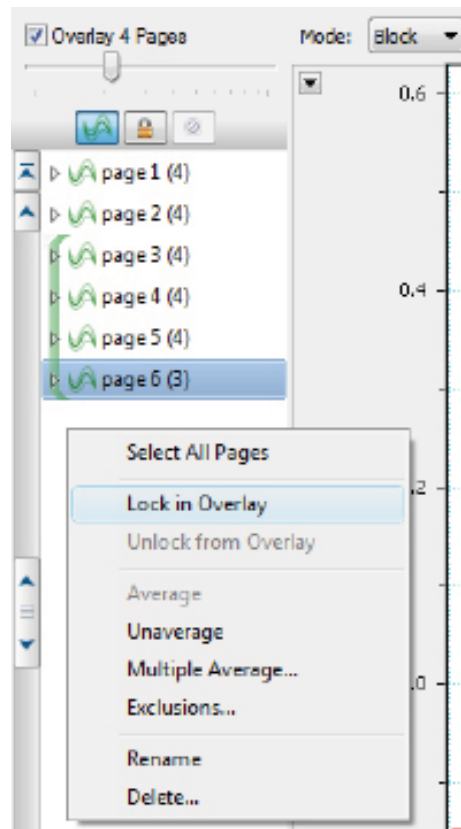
Overlay 4 Pages

Mode: Block

0.6

page 1 (4)
page 2 (4)
page 3 (4)
page 4 (4)
page 5 (4)
page 6 (3)

0.4

.2

Select All Pages

Lock in Overlay
Unlock from Overlay

Average
Unaverage
Multiple Average...
Exclusions...

Rename
Delete...

.0